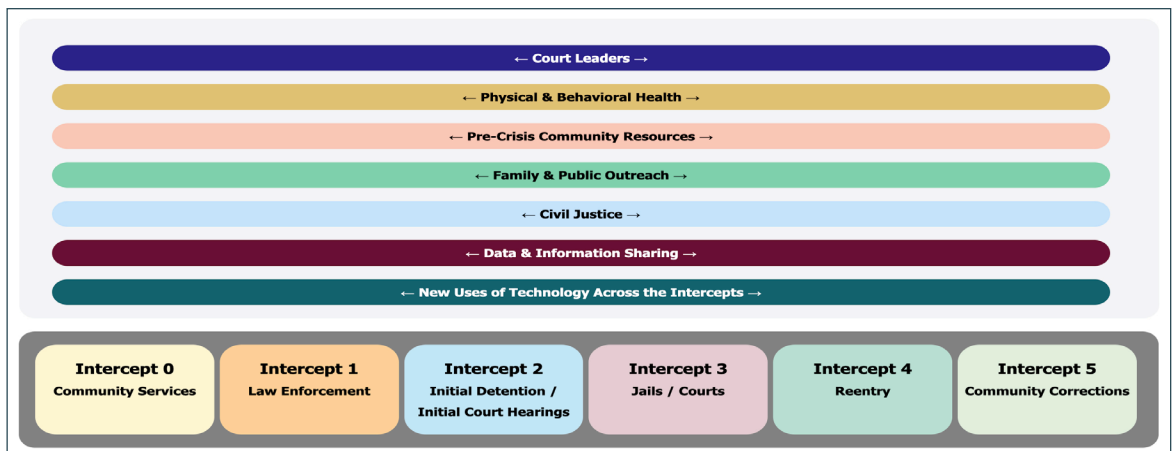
← Court Leaders →

← Physical & Behavioral Health →

← Pre-Crisis Community Resources →

← Family & Public Outreach →

← Civil Justice →

← Data & Information Sharing →

← New Uses of Technology Across the Intercepts →

Intercept 0
Community Services

Intercept 1
Law Enforcement

Intercept 2
Initial Detention / Initial Court Hearings

Intercept 3
Jails / Courts

Intercept 4
Reentry

Intercept 5
Community Corrections